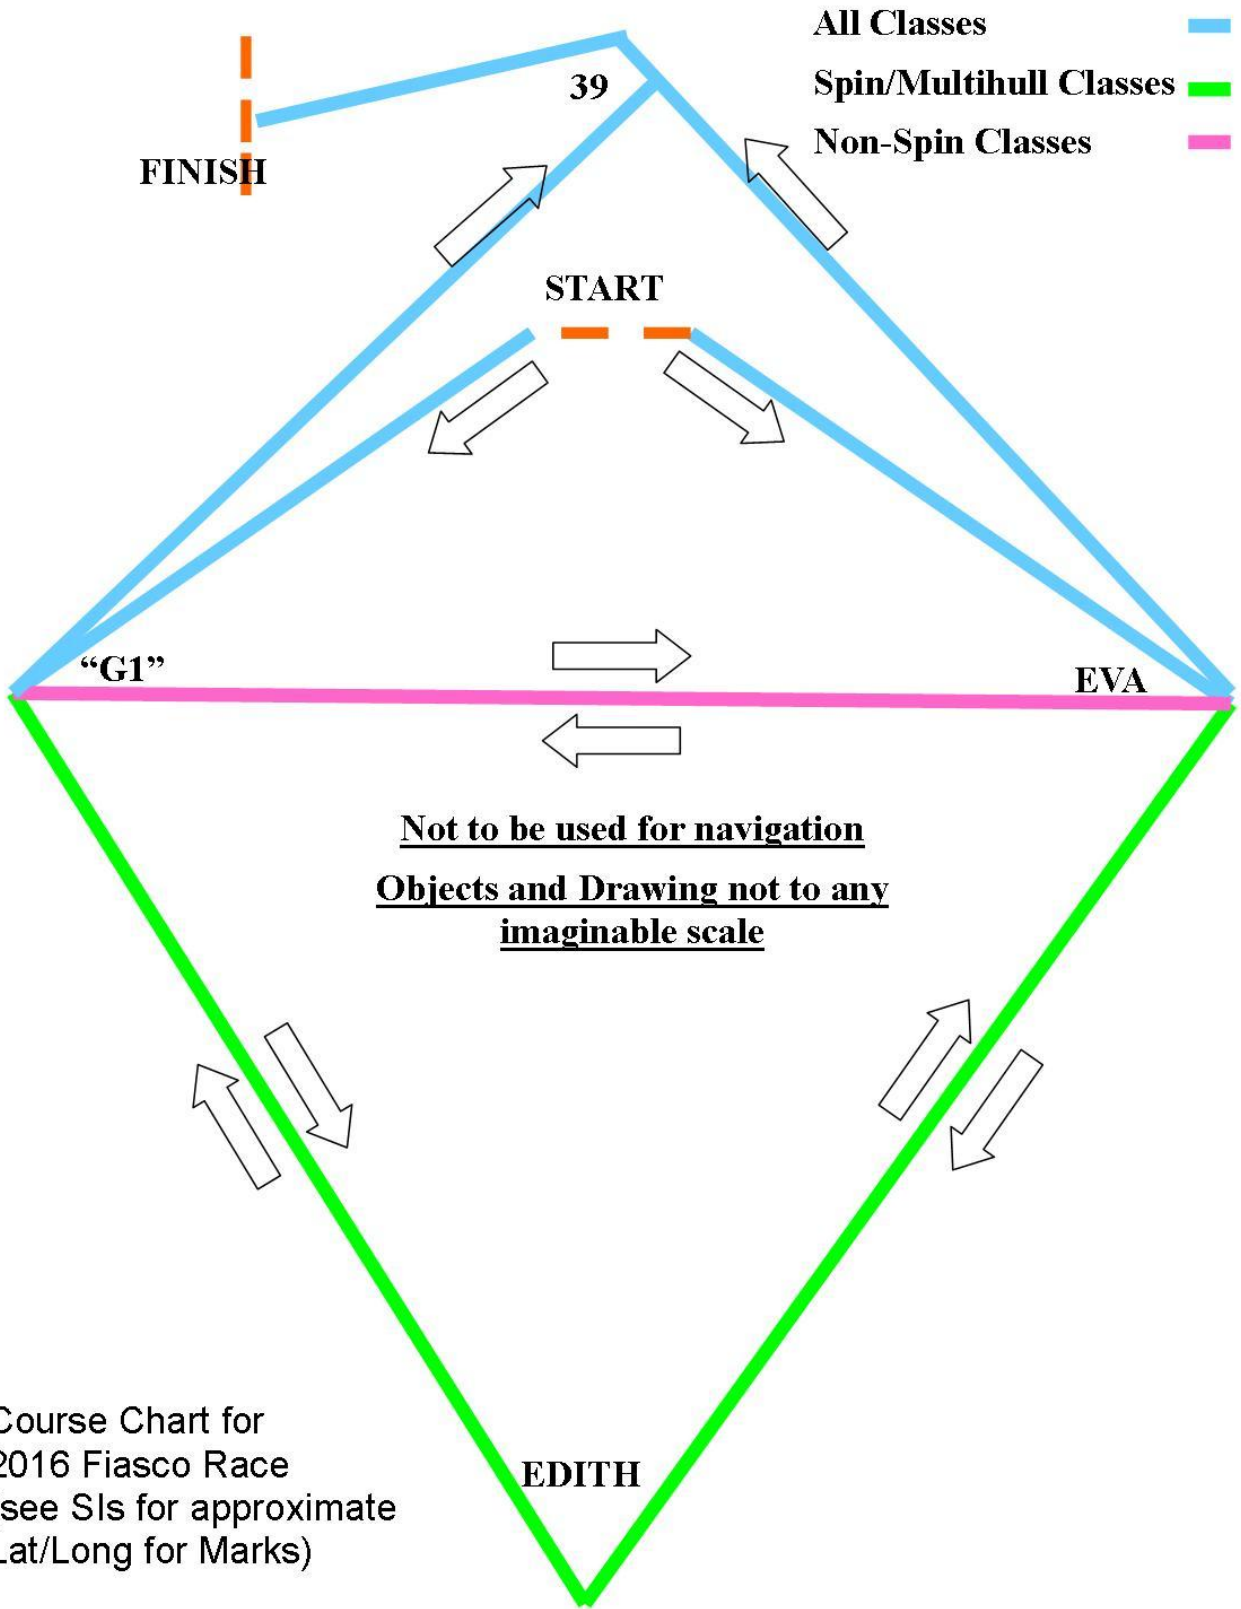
All Classes

Spin/Multihull Classes

Non-Spin Classes

39

FINISH

START

“G1”

EVA

Not to be used for navigation

Objects and Drawing not to any imaginable scale

ourse Chart for
016 Fiasco Race
see SIs for approximate
at/Long for Marks)

EDITH